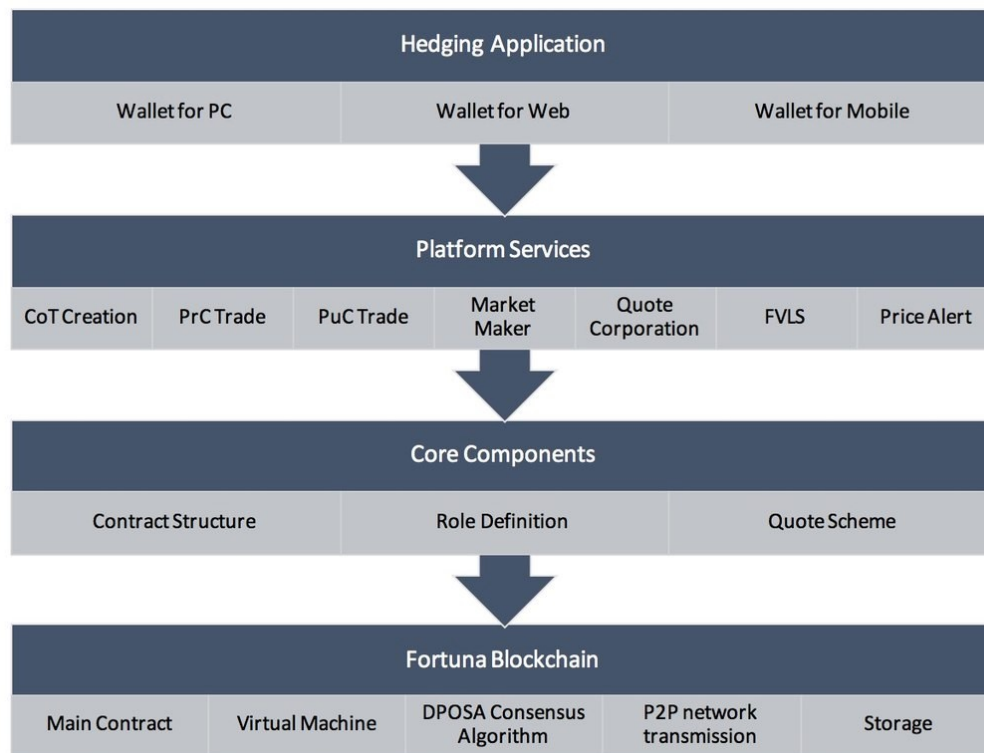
Hedging Application

Wallet for PC
Wallet for Web
Wallet for Mobile

Platform Services

CoT Creation
PrC Trade
PuC Trade
Market Maker
Quote Corporation
FVLS
Price Alert

Core Components

Contract Structure
Role Definition
Quote Scheme

Fortuna Blockchain

Main Contract
Virtual Machine
DPOSA Consensus Algorithm
P2P network transmission
Storage